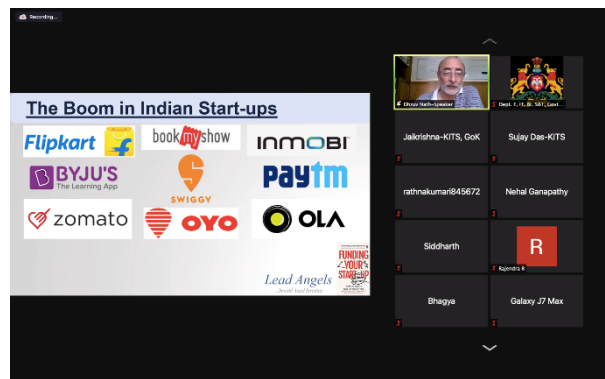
Recording...

The Boom in Indian Start-ups

Flipkart

bookmyshow

INMOBI

BYJU'S The Learning App

SWIGGY

Paytm

zomato

OYO

OLA

Lead Angels

FUNDING YOUR START-UP

Dhruv Nath-Speaker

Dept. f... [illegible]

Jaikrishna-KITS, GoK

Sujay Das-KITS

rathnakumari845672

Nehal Ganapathy

Siddharth

R

Rajendra R

Bhagya

Galaxy J7 Max